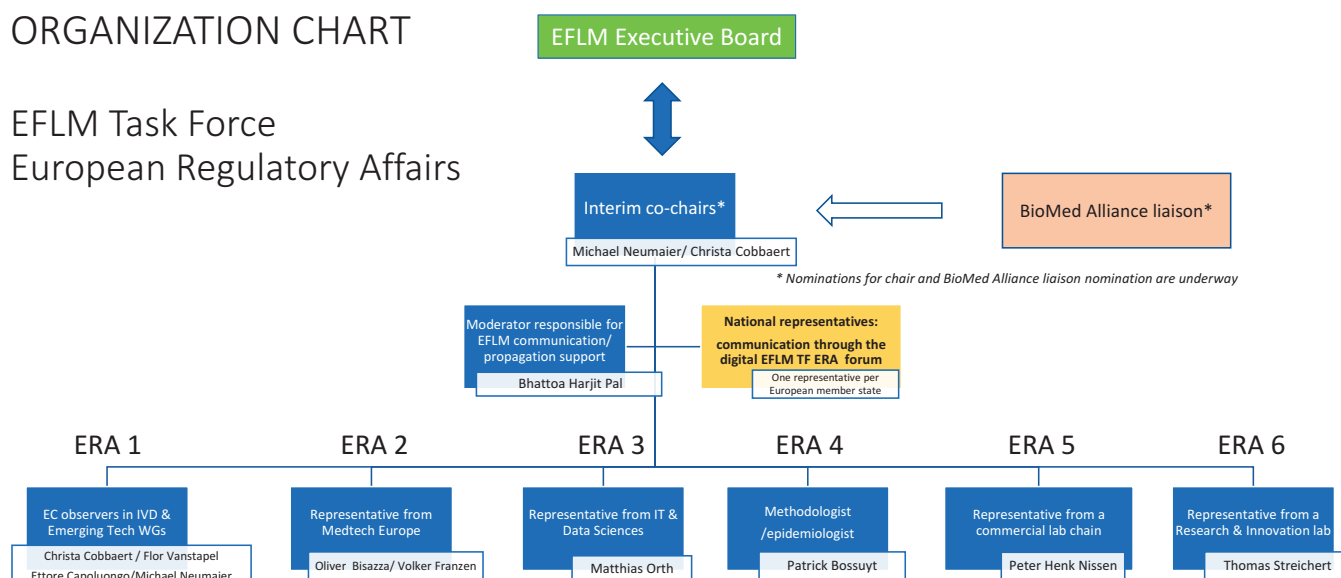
ORGANIZATION CHART

EFLM Task Force
European Regulatory Affairs

EFLM Executive Board

Interim co-chairs*

Michael Neumaier/ Christa Cobbaert

BioMed Alliance liaison*

* Nominations for chair and BioMed Alliance liaison nomination are underway

Moderator responsible for EFLM communication/ propagation support

Bhattoa Harjit Pal

National representatives:
communication through the digital EFLM TF ERA forum

One representative per European member state

ERA 1

EC observers in IVD & Emerging Tech WGs

Christa Cobbaert / Flor Vanstapel
Ettore Capoluongo/Michael Neumaier

ERA 2

Representative from Medtech Europe

Oliver Bisazza/ Volker Franzen

ERA 3

Representative from IT & Data Sciences

Matthias Orth

ERA 4

Methodologist /epidemiologist

Patrick Bossuyt

ERA 5

Representative from a commercial lab chain

Peter Henk Nissen

ERA 6

Representative from a Research & Innovation lab

Thomas Streichert